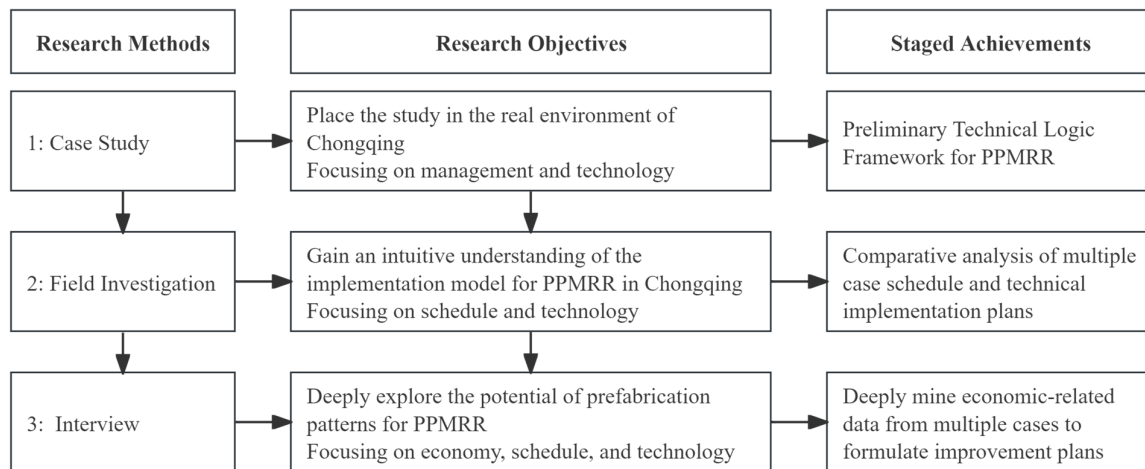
Research Methods

Research Objectives

Staged Achievements

1: Case Study

Place the study in the real environment of Chongqing
Focusing on management and technology

Preliminary Technical Logic Framework for PPMRR

2: Field Investigation

Gain an intuitive understanding of the implementation model for PPMRR in Chongqing
Focusing on schedule and technology

Comparative analysis of multiple case schedule and technical implementation plans

3: Interview

Deeply explore the potential of prefabrication patterns for PPMRR
Focusing on economy, schedule, and technology

Deeply mine economic-related data from multiple cases to formulate improvement plans